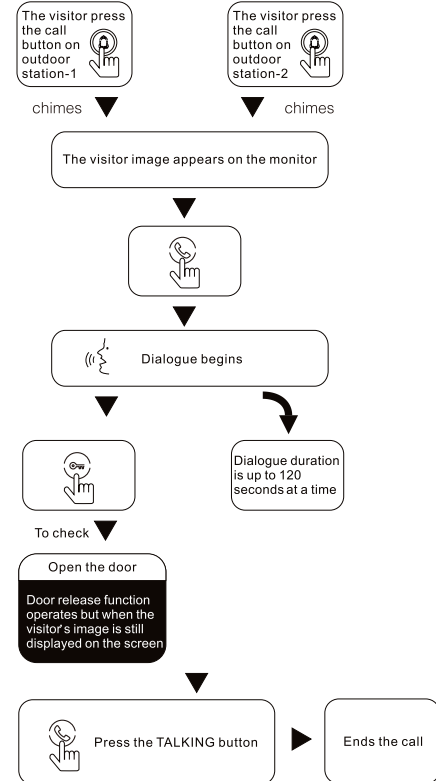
The visitor press the call button on outdoor station-1

The visitor press the call button on outdoor station-2

chimes

chimes

The visitor image appears on the monitor

Dialogue begins

Dialogue duration is up to 120 seconds at a time

To check

Open the door

Door release function operates but when the visitor's image is still displayed on the screen

Press the TALKING button

Ends the call